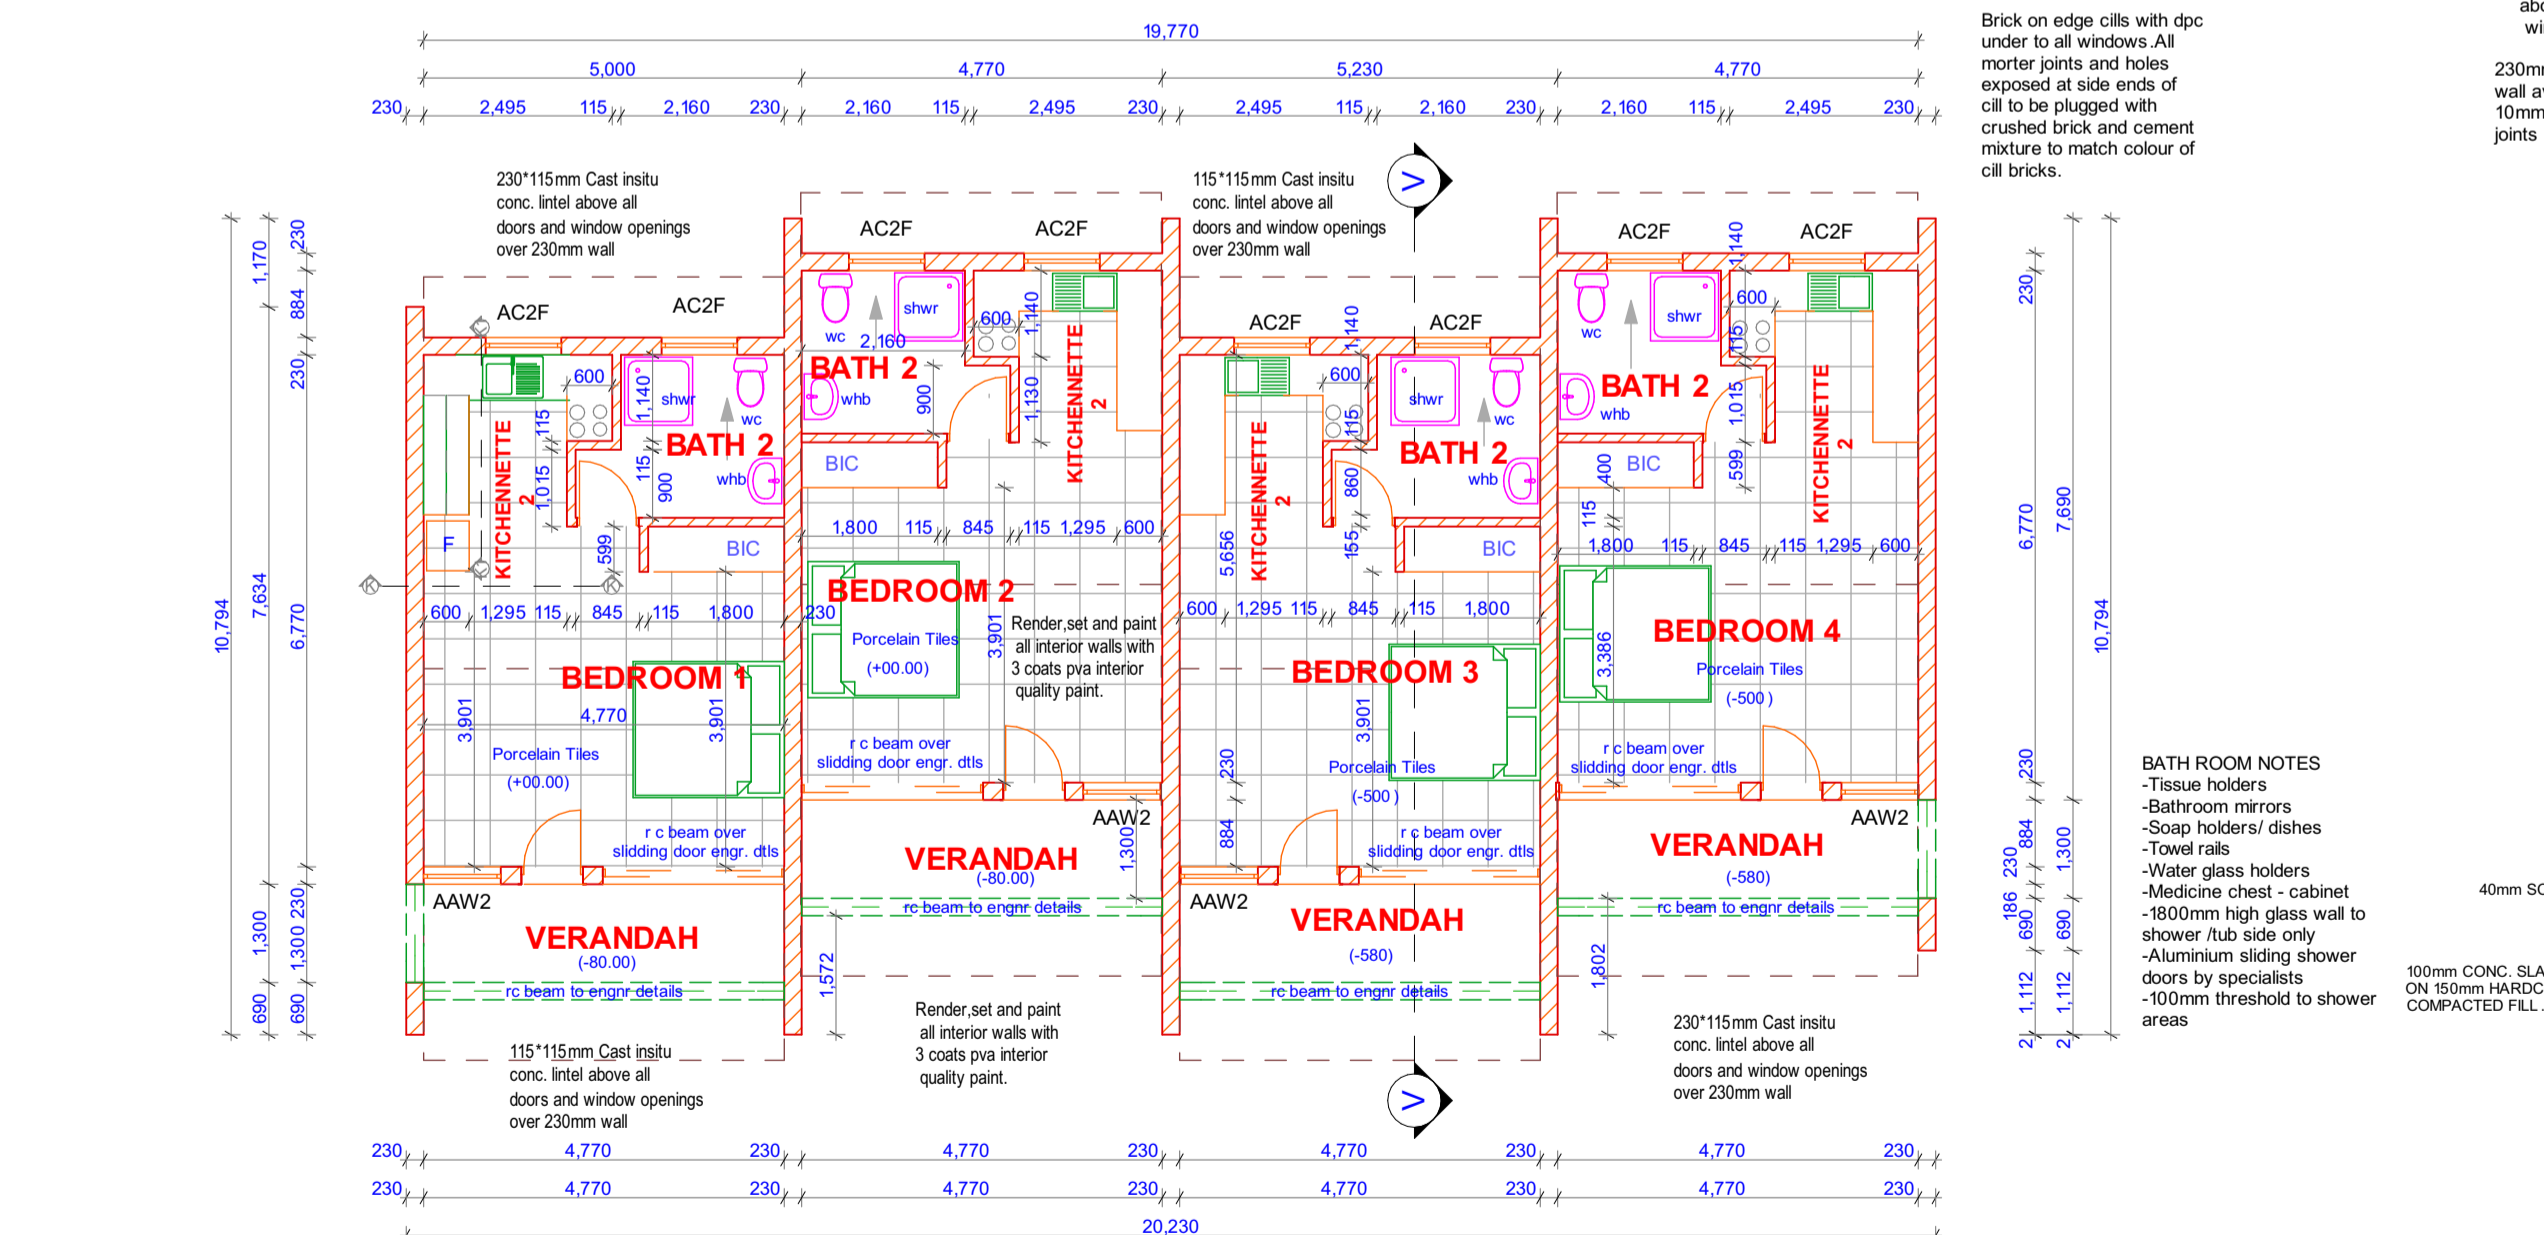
19,770

5,000 4,770 5,230 4,770

230 2,495 115 2,160 230 2,160 115 2,495 230 2,495 115 2,160 230 2,160 115 2,495 230

Brick on edge cills with dpc under to all windows.All morter joints and holes exposed at side ends of cill to be plugged with crushed brick and cement mixture to match colour of cill bricks.

ab
wi

230m
wall a
10mm
joints

230*115mm Cast insitu conc. lintel above all doors and window openings over 230mm wall

115*115mm Cast insitu conc. lintel above all doors and window openings over 230mm wall

AC2F AC2F AC2F AC2F AC2F AC2F AC2F AC2F

1,170 884 230 230

wc shwr 2,160 600 1,140 600 1,140 shwr wc 600 1,140 shwr wc 600 1,140

BATH 2 BATH 2 BATH 2 BATH 2

whb 900 1,130 KITCHENNETTE 2 115 1,015 900 whb KITCHENNETTE 2 115 1,015 599

BIC BIC BIC BIC 400 860 155

1,800 115 845 115 1,295 600 1,800 115 845 115 1,295 600

600 1,295 115 845 115 1,800 600 1,295 115 845 115 1,800

F

BEDROOM 2 BEDROOM 1 BEDROOM 3 BEDROOM 4

230 3,901 Render,set and paint all interior walls with 3 coats pva interior quality paint.

Porcelain Tiles (+00.00) Porcelain Tiles (+00.00) Porcelain Tiles (-500 ) Porcelain Tiles (-500 )

4,770 3,901 3,901 3,901 3,386 5,656

r c beam over slidding door engr. dtls
r c beam over slidding door engr. dtls
r c beam over slidding door engr. dtls
r c beam over slidding door engr. dtls

10,794 7,634 6,770

AAW2 AAW2 AAW2 AAW2

VERANDAH (-80.00) VERANDAH (-80.00) VERANDAH (-580) VERANDAH (-580)

rc beam to engnr details rc beam to engnr details rc beam to engnr details rc beam to engnr details

1,300 1,300 230 690 690 1,572 1,802 1,300 230 884

115*115mm Cast insitu conc. lintel above all doors and window openings over 230mm wall

Render,set and paint all interior walls with 3 coats pva interior quality paint.

230*115mm Cast insitu conc. lintel above all doors and window openings over 230mm wall

230 6,770 7,690 10,794 230 186 230 884 690 1,112 2 1,300 690 1,112 2

BATH ROOM NOTES
-Tissue holders
-Bathroom mirrors
-Soap holders/ dishes
-Towel rails
-Water glass holders
-Medicine chest - cabinet
-1800mm high glass wall to shower /tub side only
-Aluminium sliding shower doors by specialists
-100mm threshold to shower areas

40mm SC

100mm CONC. SLA
ON 150mm HARDC
COMPACTED FILL.

230 4,770 230 4,770 230 4,770 230 4,770 230
230 4,770 230 4,770 230 4,770 230 4,770 230

20,230